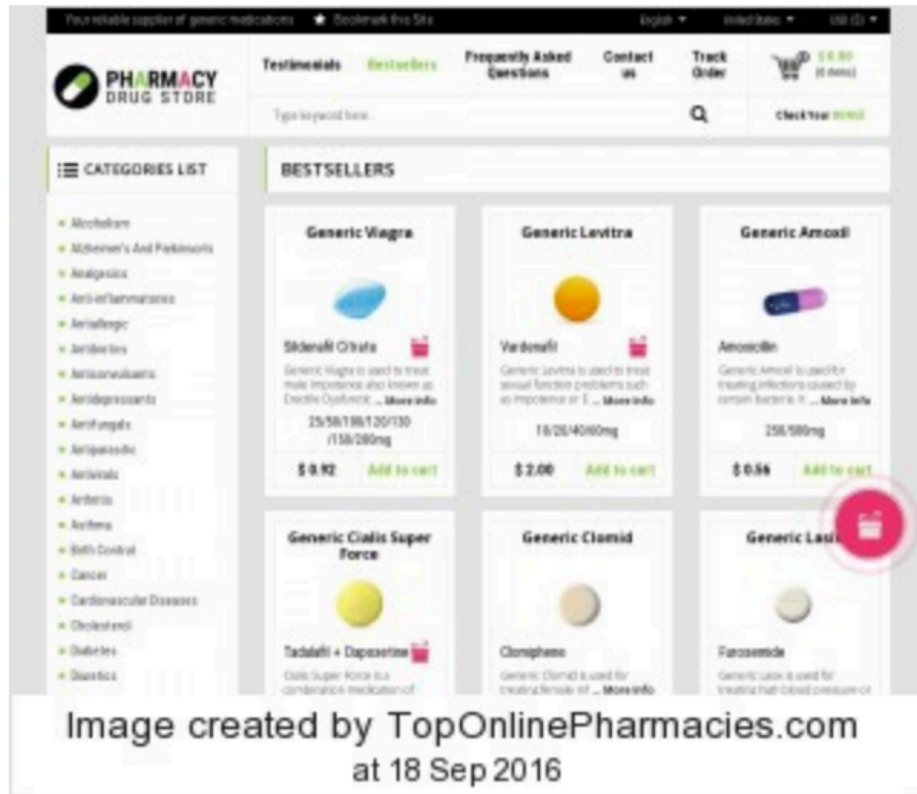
Your reliable supplier of generic medications ★ Bookmark this Site English ▾ United States ▾ USD ($) ▾

PHARMACY DRUG STORE

Testimonials Bestsellers Frequently Asked Questions Contact us Track Order $0.00 (0 items)

Type keyword here... Check Your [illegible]

CATEGORIES LIST

Alcoholism
Alzheimer's And Parkinson's
Analgesics
Anti-inflammatories
Antiallergic
Antibiotics
Anticonvulsants
Antidepressants
Antifungals
Antiparasitic
Antivirals
Arthritis
Asthma
Birth Control
Cancer
Cardiovascular Diseases
Cholesterol
Diabetes
Diuretics

BESTSELLERS

Generic Viagra
Sildenafil Citrate
Generic Viagra is used to treat male impotence also known as Erectile Dysfunctio... More info
25/50/100/120/130/150/200mg
$ 0.92 Add to cart

Generic Levitra
Vardenafil
Generic Levitra is used to treat sexual function problems such as impotence or E... More info
10/20/40/60mg
$ 2.00 Add to cart

Generic Amoxil
Amoxicillin
Generic Amoxil is used for treating infections caused by certain bacteria. It ... More info
250/500mg
$ 0.56 Add to cart

Generic Cialis Super Force
Tadalafil + Dapoxetine
Cialis Super Force is a combination medication of

Generic Clomid
Clomiphene
Generic Clomid is used for treating female inf... More info

Generic Lasi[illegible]
Furosemide
Generic Lasix is used for treating high blood pressure or

Image created by TopOnlinePharmacies.com at 18 Sep 2016